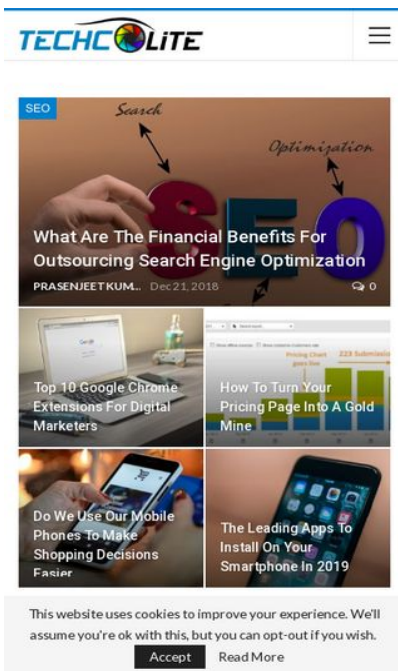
TECHCOLITE

SEO

Search

Optimization

SEO

What Are The Financial Benefits For Outsourcing Search Engine Optimization

PRASENJEET KUM... Dec 21, 2018

0

Google

Top 10 Google Chrome Extensions For Digital Marketers

Pricing Chart

How To Turn Your Pricing Page Into A Gold Mine

Do We Use Our Mobile Phones To Make Shopping Decisions Easier

The Leading Apps To Install On Your Smartphone In 2019

This website uses cookies to improve your experience. We'll assume you're ok with this, but you can opt-out if you wish.

Accept Read More